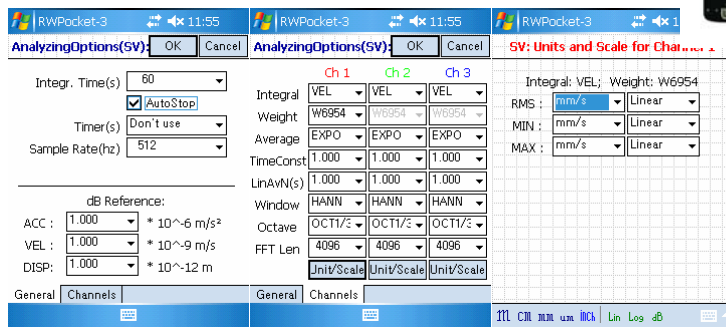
RWPocket-3 11:55
AnalyzingOptions(SV): OK Cancel

Integr. Time(s) 60
AutoStop
Timer(s) Don't use
Sample Rate(hz) 512

dB Reference:
ACC : 1.000 * 10^-6 m/s²
VEL : 1.000 * 10^-9 m/s
DISP: 1.000 * 10^-12 m

General Channels

RWPocket-3 11:55
AnalyzingOptions(SV): OK Cancel

| | Ch 1 | Ch 2 | Ch 3 |
|---|---|---|---|
| Integral | VEL | VEL | VEL |
| Weight | W6954 | W6954 | W6954 |
| Average | EXPO | EXPO | EXPO |
| TimeConst | 1.000 | 1.000 | 1.000 |
| LinAvN(s) | 1.000 | 1.000 | 1.000 |
| Window | HANN | HANN | HANN |
| Octave | OCT1/3 | OCT1/3 | OCT1/3 |
| FFT Len | 4096 | 4096 | 4096 |
| | Unit/Scale | Unit/Scale | Unit/Scale |

General Channels

RWPocket-3
SV: Units and Scale for Channel 1

Integral: VEL; Weight: W6954
RMS : mm/s Linear
MIN : mm/s Linear
MAX : mm/s Linear

M CM MM UM INCh Lin Log dB